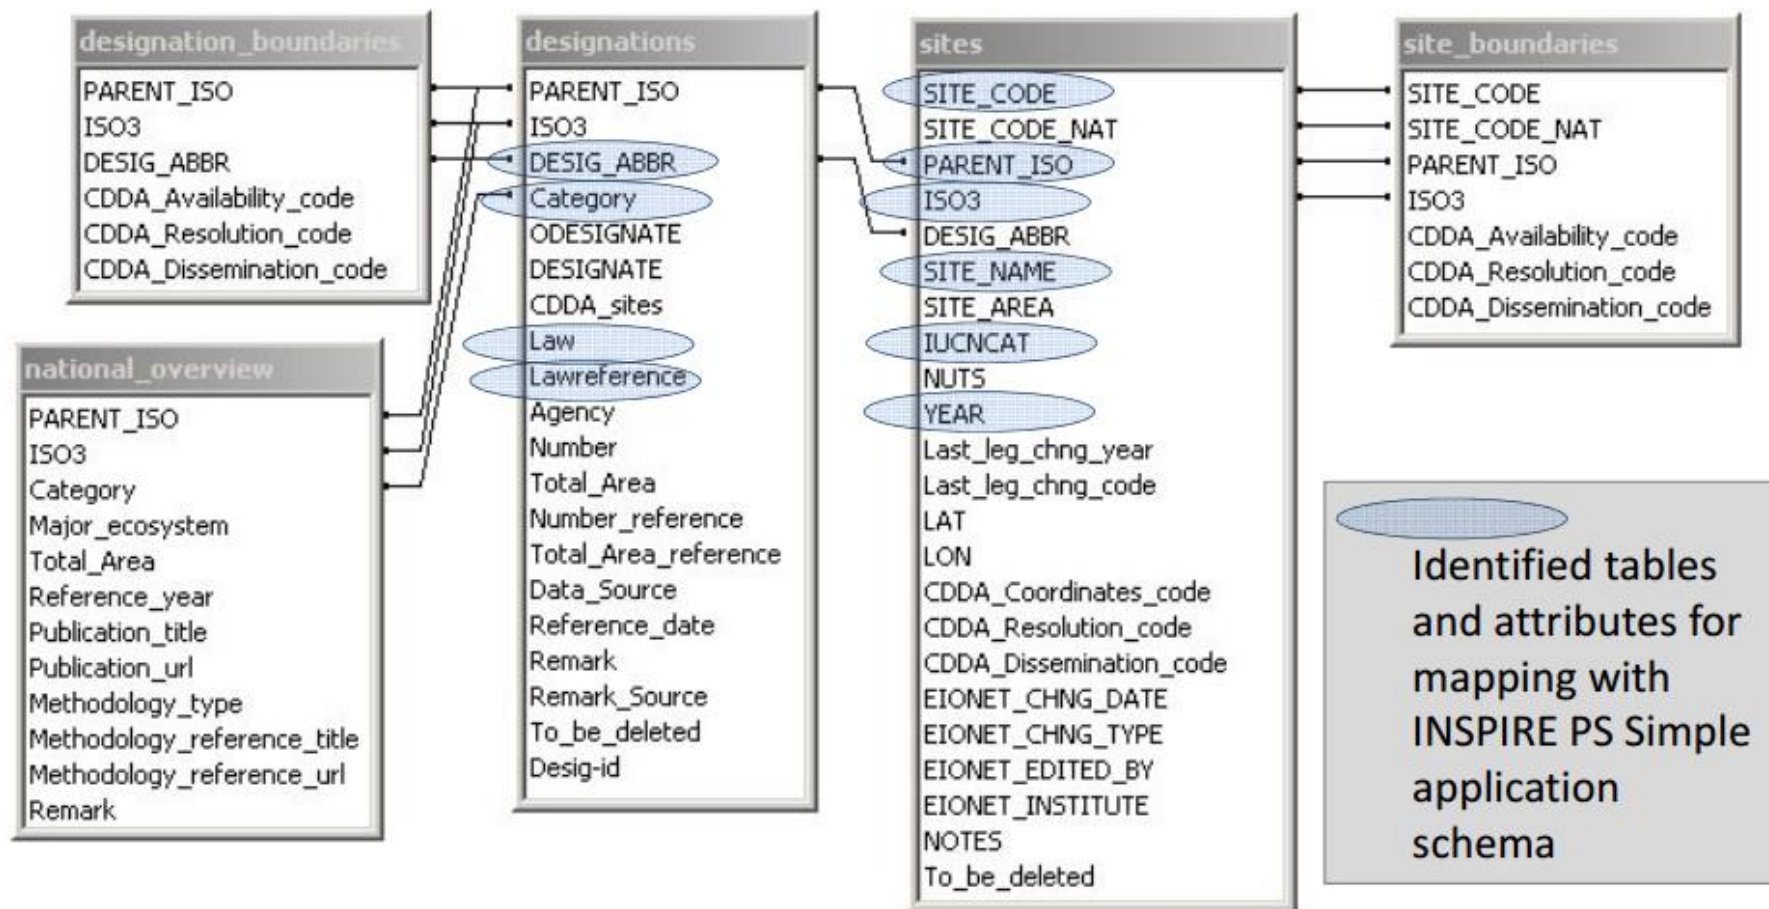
designation_boundaries

PARENT_ISO
ISO3
DESIG_ABBR
CDDA_Availability_code
CDDA_Resolution_code
CDDA_Dissemination_code

national_overview

PARENT_ISO
ISO3
Category
Major_ecosystem
Total_Area
Reference_year
Publication_title
Publication_url
Methodology_type
Methodology_reference_title
Methodology_reference_url
Remark

designations

PARENT_ISO
ISO3
DESIG_ABBR
Category
ODESIGNATE
DESIGNATE
CDDA_sites
Law
Lawreference
Agency
Number
Total_Area
Number_reference
Total_Area_reference
Data_Source
Reference_date
Remark
Remark_Source
To_be_deleted
Desig-id

sites

SITE_CODE
SITE_CODE_NAT
PARENT_ISO
ISO3
DESIG_ABBR
SITE_NAME
SITE_AREA
IUCNCAT
NUTS
YEAR
Last_leg_chng_year
Last_leg_chng_code
LAT
LON
CDDA_Coordinates_code
CDDA_Resolution_code
CDDA_Dissemination_code
EIONET_CHNG_DATE
EIONET_CHNG_TYPE
EIONET_EDITED_BY
EIONET_INSTITUTE
NOTES
To_be_deleted

site_boundaries

SITE_CODE
SITE_CODE_NAT
PARENT_ISO
ISO3
CDDA_Availability_code
CDDA_Resolution_code
CDDA_Dissemination_code

Identified tables and attributes for mapping with INSPIRE PS Simple application schema